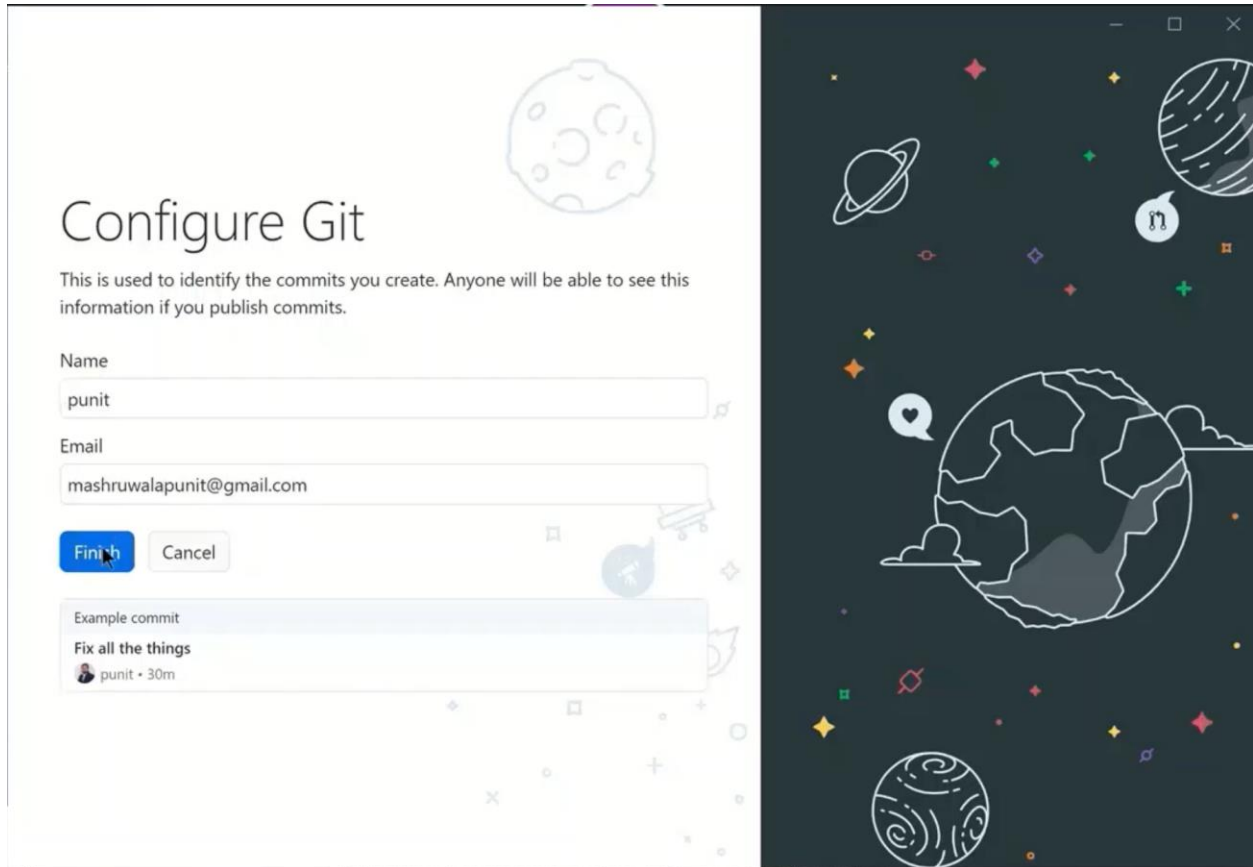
Configure Git

This is used to identify the commits you create. Anyone will be able to see this information if you publish commits.

Name

punit

Email

mashruwalapunit@gmail.com

Finish

Cancel

Example commit

Fix all the things

punit • 30m